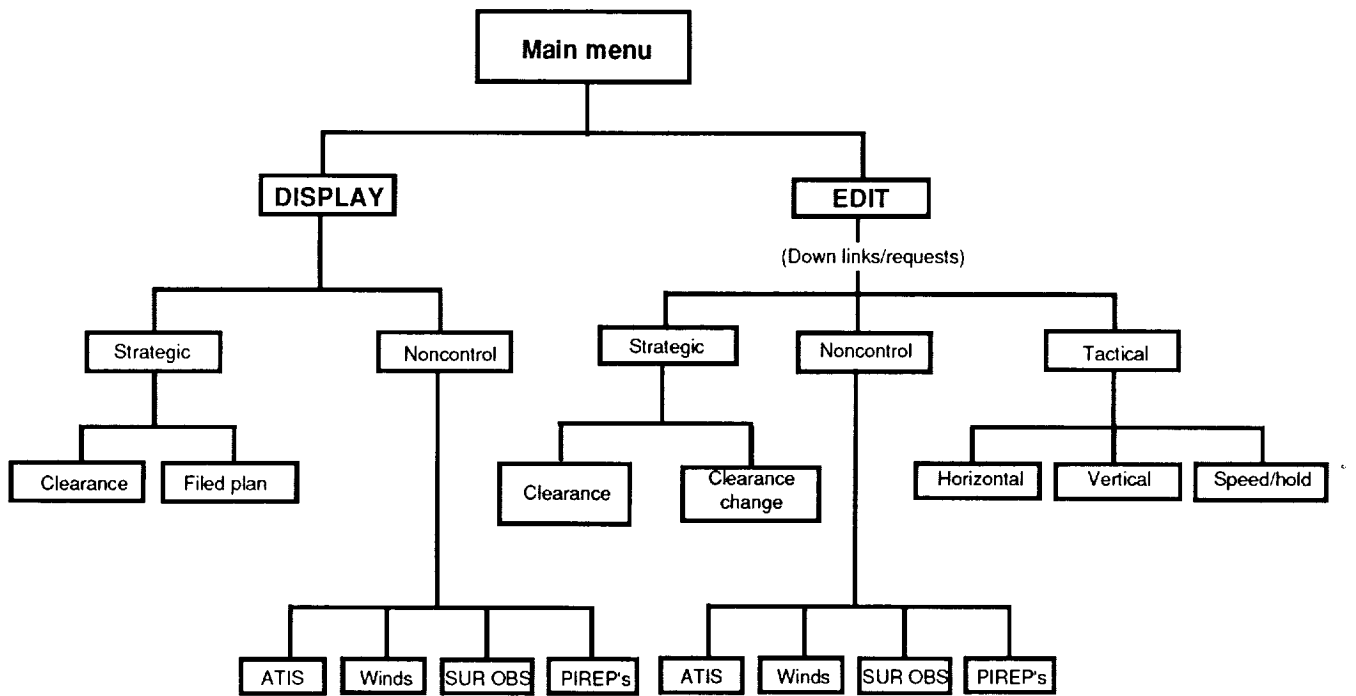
Main menu

DISPLAY

EDIT

(Down links/requests)

Strategic

Noncontrol

Strategic

Noncontrol

Tactical

Clearance

Filed plan

Clearance

Clearance change

Horizontal

Vertical

Speed/hold

ATIS

Winds

SUR OBS

PIREP's

ATIS

Winds

SUR OBS

PIREP's